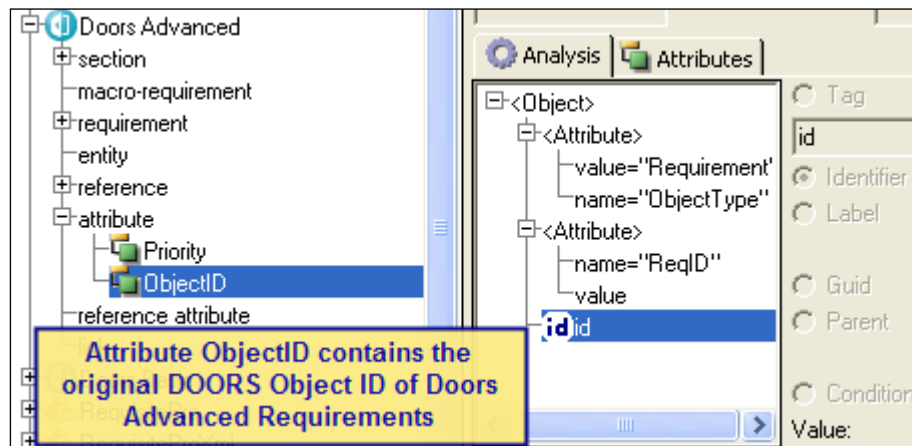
Doors Advanced
section
macro-requirement
requirement
entity
reference
attribute
Priority
ObjectID
reference attribute

Attribute ObjectID contains the original DOORS Object ID of Doors Advanced Requirements

Analysis
Attributes

<Object>
<Attribute>
value="Requirement'
name="ObjectType"
<Attribute>
name="ReqID"
value
id id

Tag
id
Identifier
Label
Guid
Parent
Condition
Value: